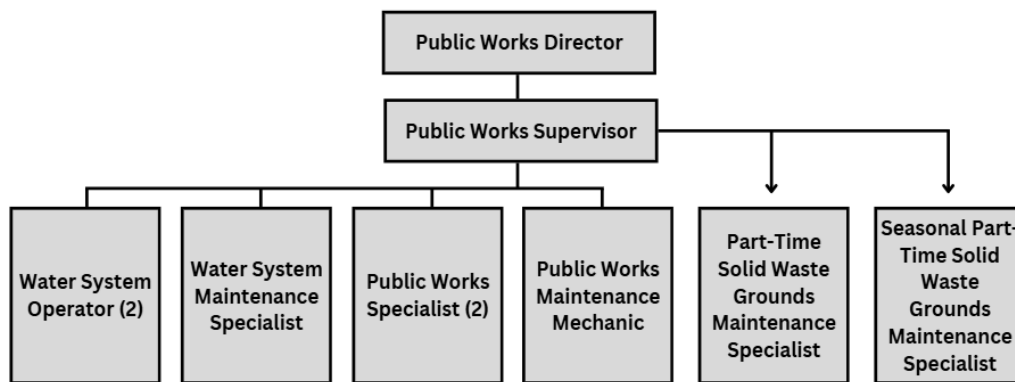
Public Works Director

Public Works Supervisor

Water System Operator (2)

Water System Maintenance Specialist

Public Works Specialist (2)

Public Works Maintenance Mechanic

Part-Time Solid Waste Grounds Maintenance Specialist

Seasonal Part-Time Solid Waste Grounds Maintenance Specialist